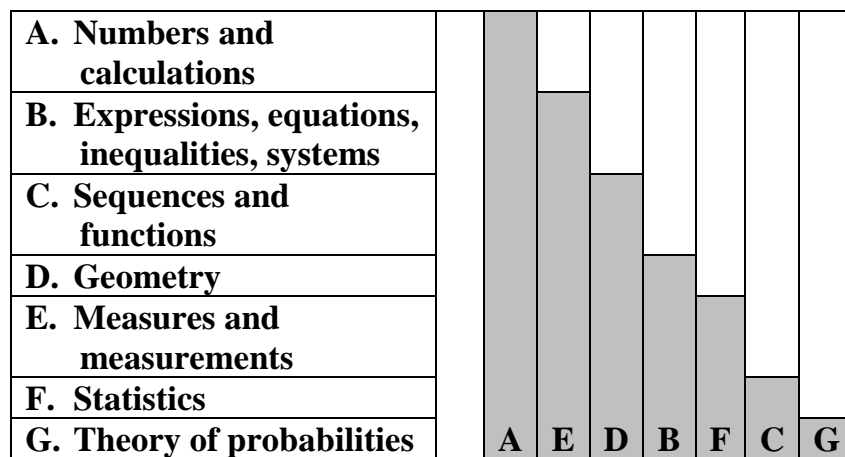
A. Numbers and calculations
B. Expressions, equations, inequalities, systems
C. Sequences and functions
D. Geometry
E. Measures and measurements
F. Statistics
G. Theory of probabilities

A E D B F C G